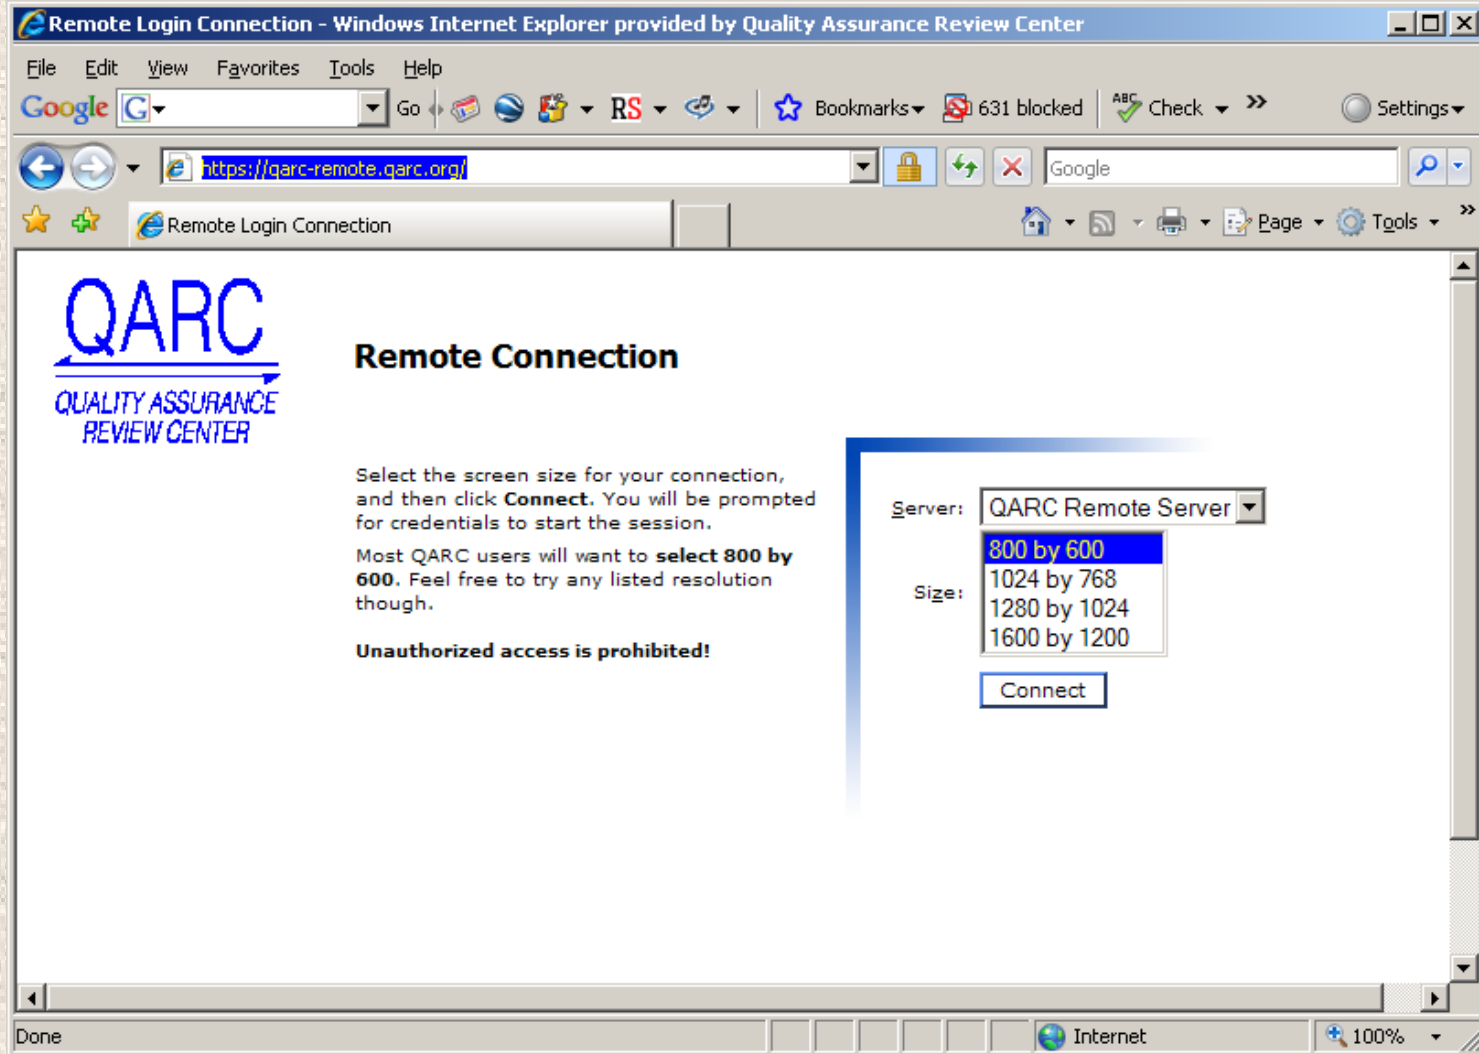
Remote Login Connection - Windows Internet Explorer provided by Quality Assurance Review Center

File Edit View Favorites Tools Help

Google Go RS Bookmarks 631 blocked Check Settings

https://qarc-remote.qarc.org/

Google

Remote Login Connection

Page Tools

QARC
QUALITY ASSURANCE REVIEW CENTER

Remote Connection

Select the screen size for your connection, and then click **Connect**. You will be prompted for credentials to start the session.

Most QARC users will want to **select 800 by 600**. Feel free to try any listed resolution though.

**Unauthorized access is prohibited!**

Server: QARC Remote Server

Size:
800 by 600
1024 by 768
1280 by 1024
1600 by 1200

Connect

Done

Internet

100%